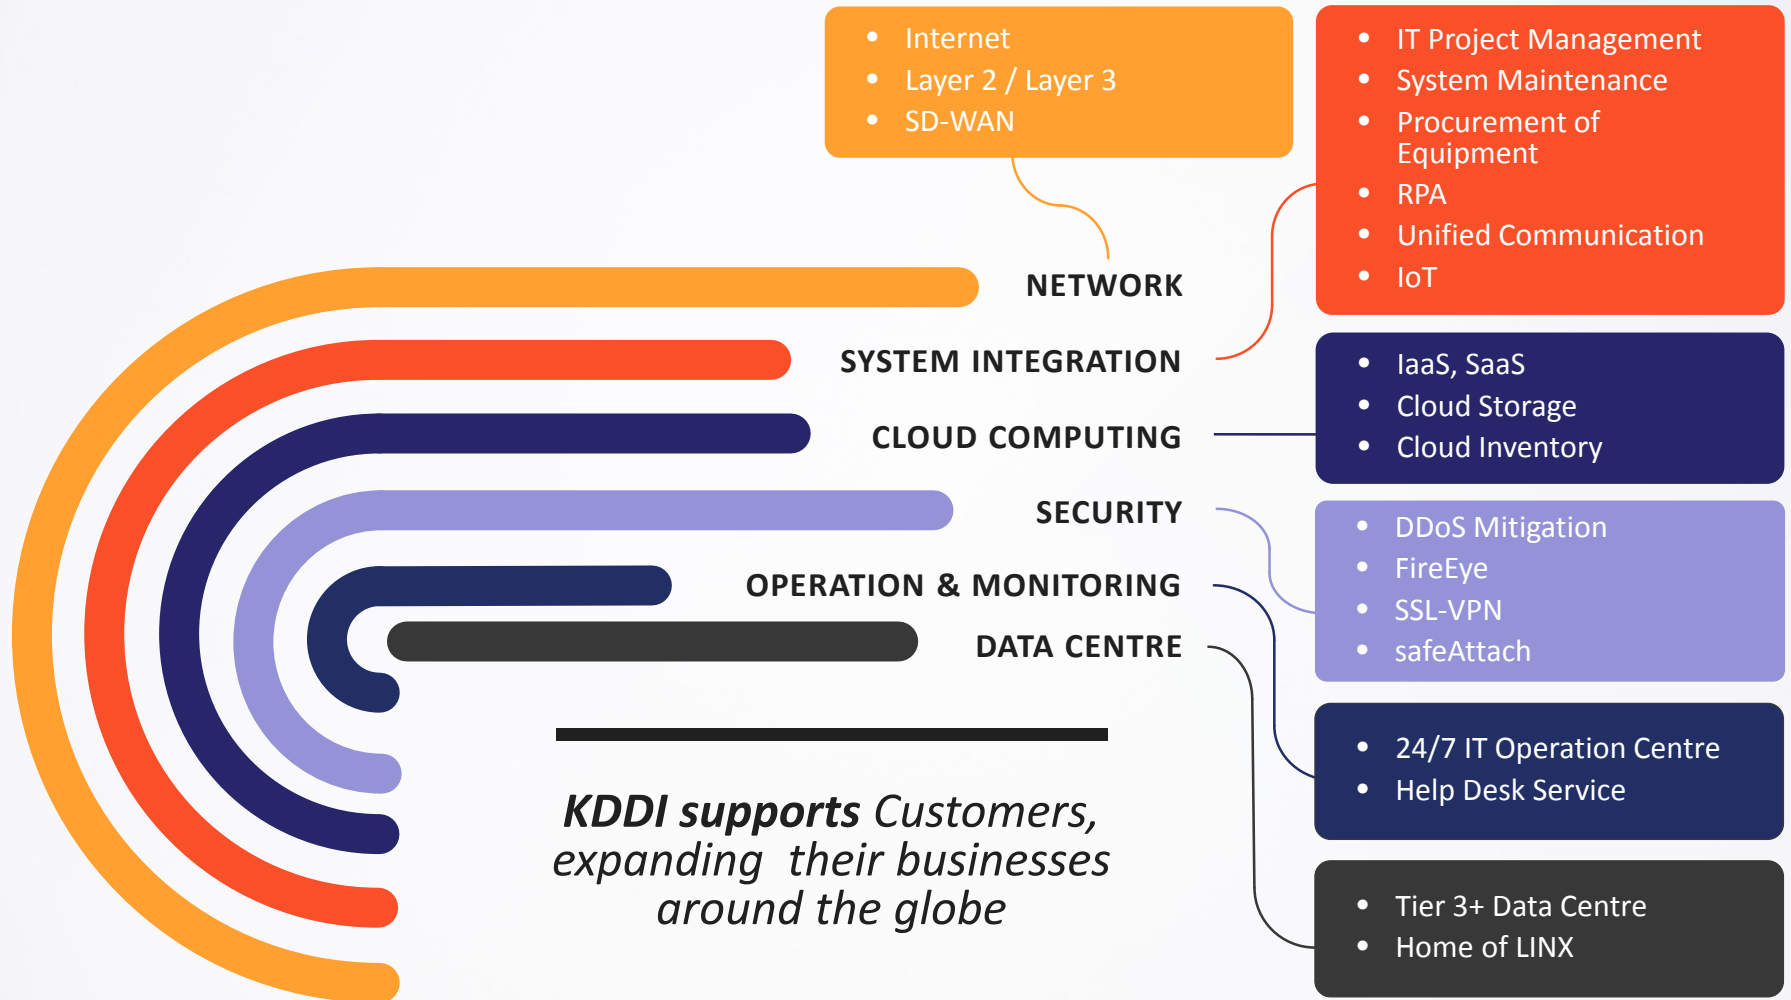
- Internet
- Layer 2 / Layer 3
- SD-WAN

- IT Project Management
- System Maintenance
- Procurement of Equipment
- RPA
- Unified Communication
- IoT

NETWORK

SYSTEM INTEGRATION

CLOUD COMPUTING

SECURITY

OPERATION & MONITORING

DATA CENTRE

- IaaS, SaaS
- Cloud Storage
- Cloud Inventory

- DDoS Mitigation
- FireEye
- SSL-VPN
- safeAttach

- 24/7 IT Operation Centre
- Help Desk Service

- Tier 3+ Data Centre
- Home of LINX

KDDI supports Customers, expanding their businesses around the globe